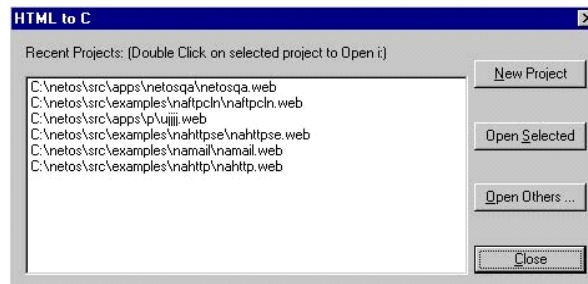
HTML to C

Recent Projects: (Double Click on selected project to Open i:)

C:\netos\src\apps\netosqa\netosqa.web
C:\netos\src\examples\naftpcln\naftpcln.web
C:\netos\src\apps\p\ujjj.web
C:\netos\src\examples\nahttpse\nahttpse.web
C:\netos\src\examples\namail\namail.web
C:\netos\src\examples\nahttp\nahttp.web

New Project

Open Selected

Open Others ...

Close